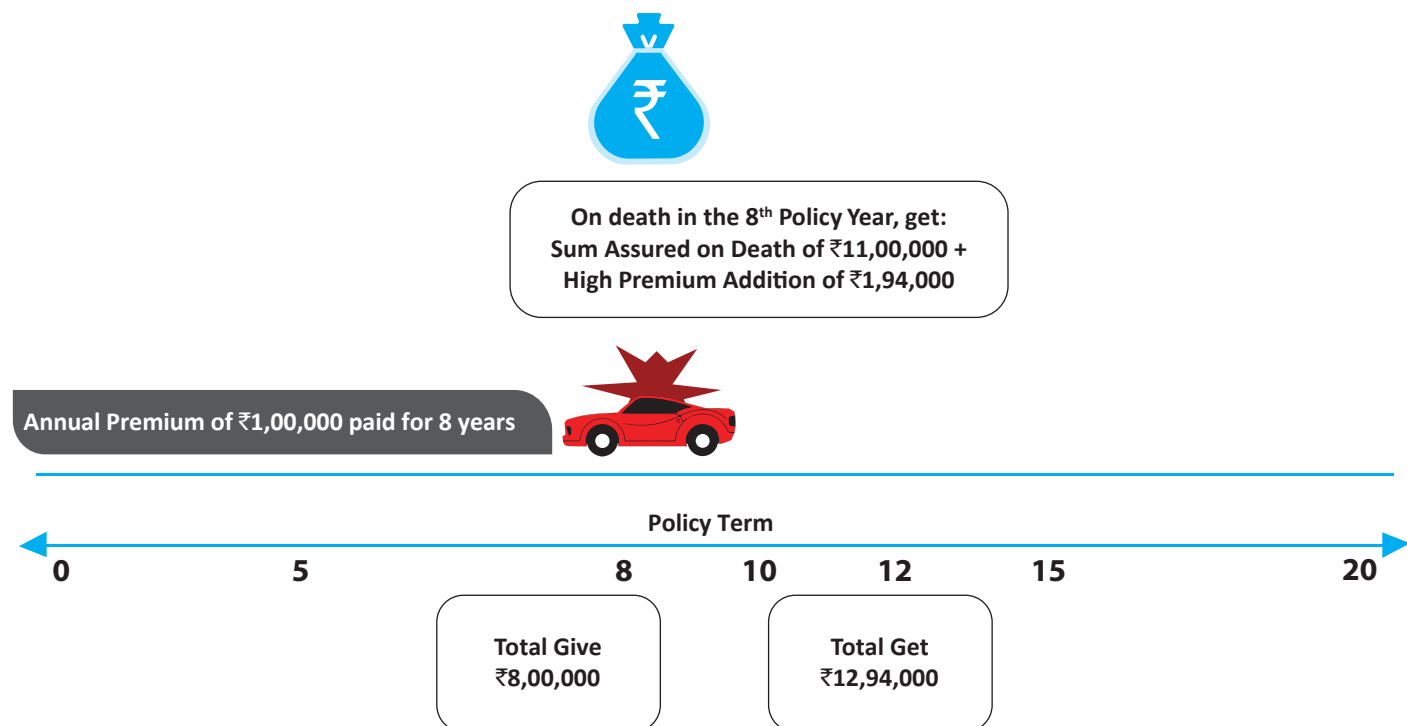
₹

On death in the 8$^{th}$ Policy Year, get:
Sum Assured on Death of ₹11,00,000 +
High Premium Addition of ₹1,94,000

Annual Premium of ₹1,00,000 paid for 8 years

Policy Term

0 5 8 10 12 15 20

Total Give
₹8,00,000

Total Get
₹12,94,000